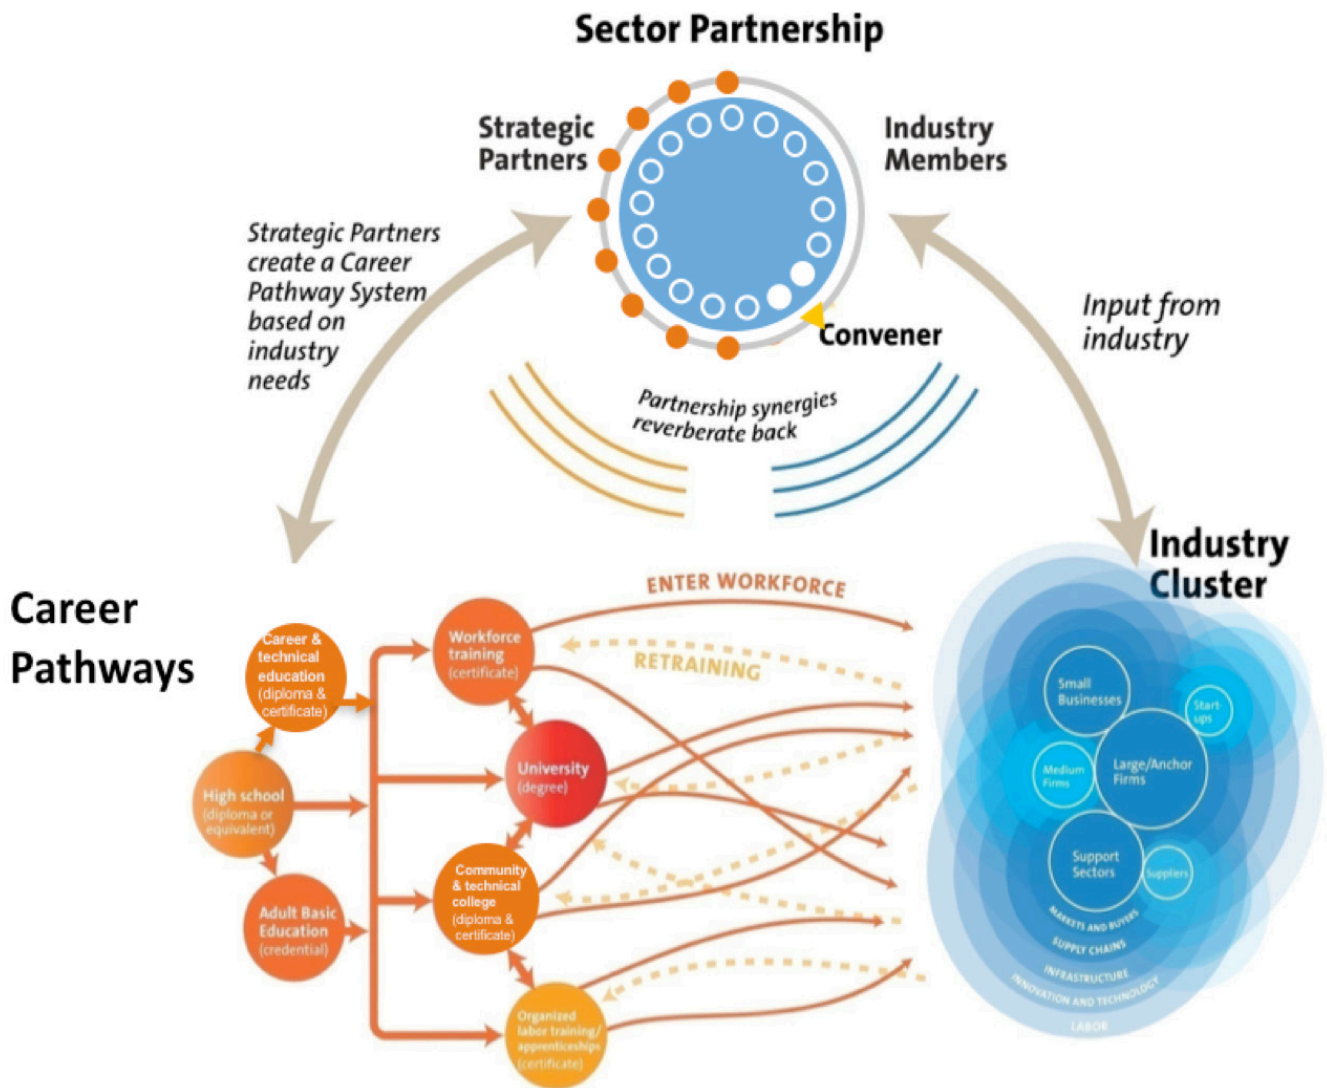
Sector Partnership

Strategic Partners

Industry Members

Strategic Partners create a Career Pathway System based on industry needs

Input from industry

Convener

Partnership synergies reverberate back

Industry Cluster

Career Pathways

ENTER WORKFORCE

RETRAINING

Career & technical education (diploma & certificate)

Workforce training (certificate)

University (degree)

High school (diploma or equivalent)

Community & technical college (diploma & certificate)

Adult Basic Education (credential)

Organized labor training/ apprenticeships (certificate)

Small Businesses

Start ups

Medium Firms

Large/Anchor Firms

Support Sectors

Suppliers

MARKETS AND BUYERS

SUPPLY CHAINS

INFRASTRUCTURE

INNOVATION AND TECHNOLOGY

LABOR